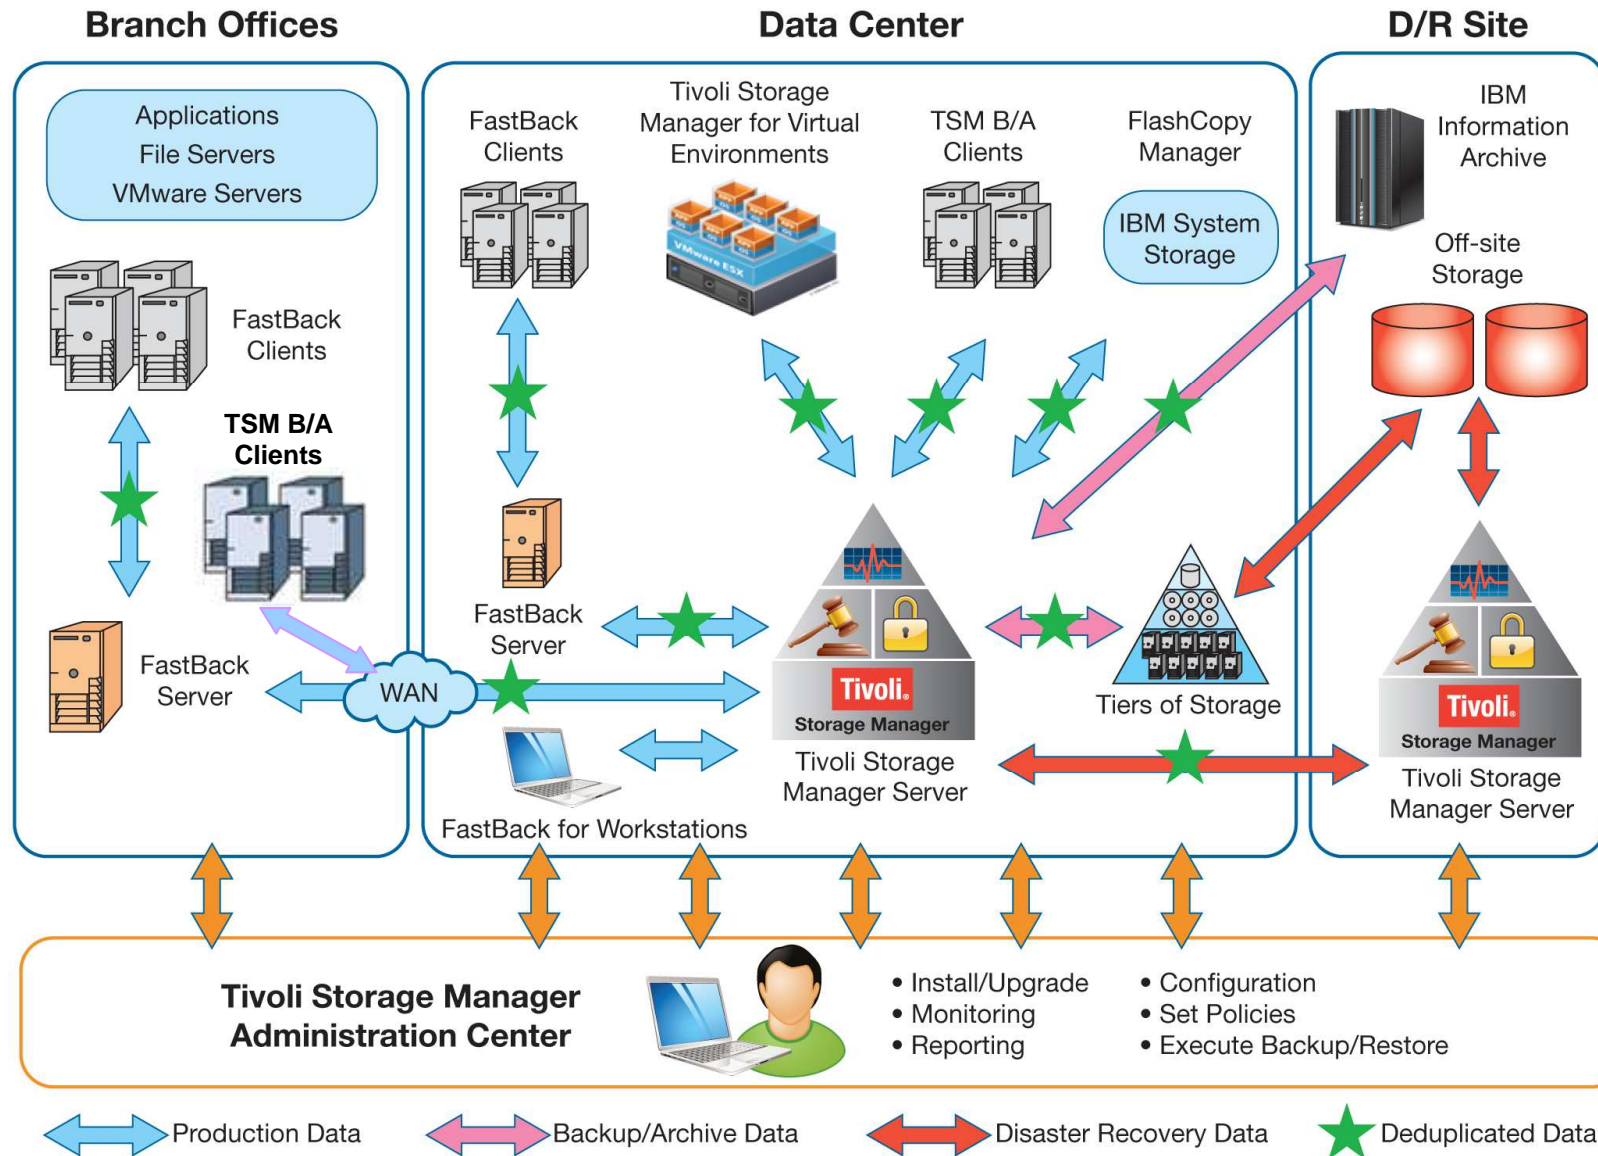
Branch Offices

Data Center

D/R Site

Applications
File Servers
VMware Servers

FastBack Clients

TSM B/A Clients

FastBack Server

WAN

FastBack Clients

Tivoli Storage Manager for Virtual Environments

TSM B/A Clients

FlashCopy Manager

IBM System Storage

FastBack Server

FastBack for Workstations

Tivoli.
Storage Manager

Tivoli Storage Manager Server

Tiers of Storage

IBM Information Archive

Off-site Storage

Tivoli.
Storage Manager

Tivoli Storage Manager Server

Tivoli Storage Manager Administration Center

• Install/Upgrade
• Monitoring
• Reporting

• Configuration
• Set Policies
• Execute Backup/Restore

Production Data
Backup/Archive Data
Disaster Recovery Data
Deduplicated Data